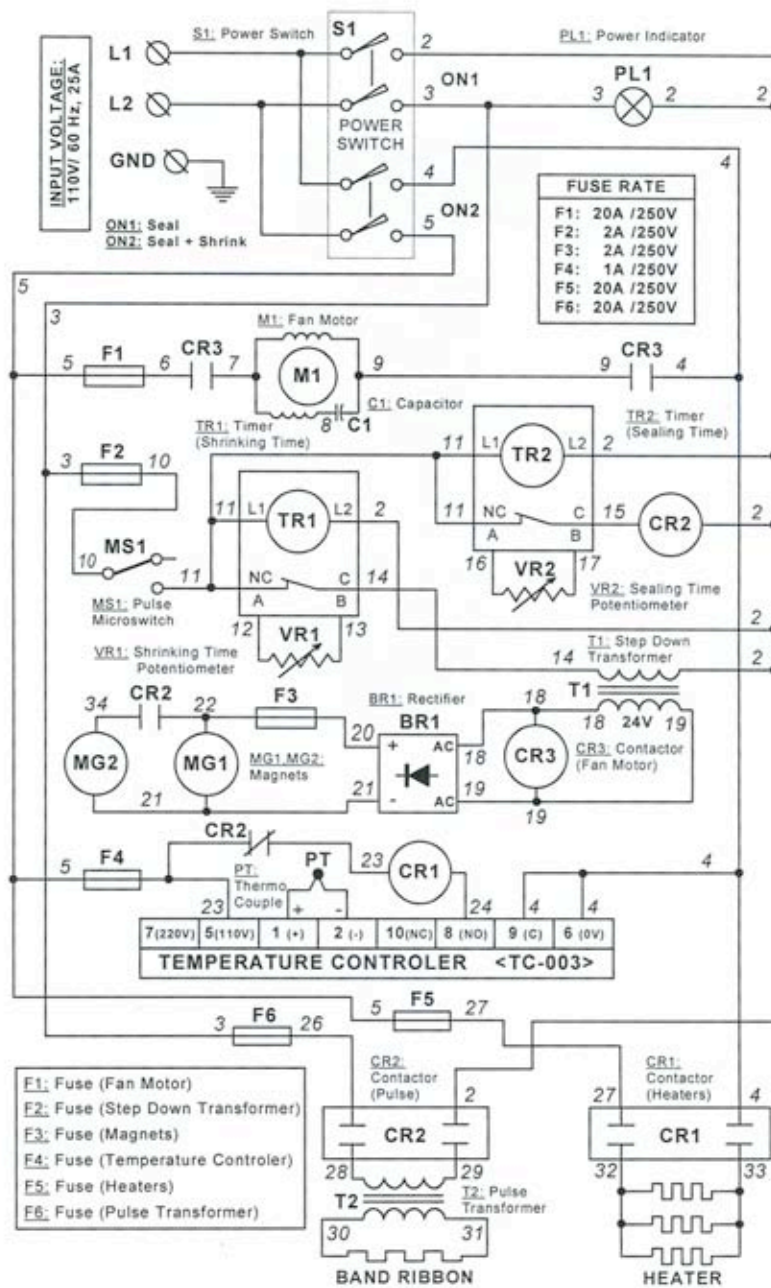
INPUT VOLTAGE: 110V/ 60 Hz, 25A

L1
L2
GND

S1: Power Switch
S1
2
ON1
3
POWER SWITCH
4
5
ON2

PL1: Power Indicator
PL1
3
2
2
4

ON1: Seal
ON2: Seal + Shrink

| FUSE RATE |
|---|
| F1: 20A /250V |
| F2: 2A /250V |
| F3: 2A /250V |
| F4: 1A /250V |
| F5: 20A /250V |
| F6: 20A /250V |

5
3

M1: Fan Motor
5 F1 6 CR3 7
M1
9
8 C1
C1: Capacitor
9 CR3 4

TR1: Timer (Shrinking Time)
TR2: Timer (Sealing Time)

3 F2 10
11 L1 TR2 L2 2
11 NC C 15 CR2 2
A B
16 VR2 17
VR2: Sealing Time Potentiometer

MS1
10
11
11 L1 TR1 L2 2
NC C 14
A B
MS1: Pulse Microswitch
12 VR1 13
VR1: Shrinking Time Potentiometer
2
2
T1: Step Down Transformer
14

34 CR2 22 F3
BR1: Rectifier
BR1
18
T1
18 24V 19
MG2 MG1
MG1,MG2: Magnets
20 + AC 18
CR3
CR3: Contactor (Fan Motor)
21 21 - AC 19
19

CR2
5 F4
PT: Thermo Couple
PT
+ -
23 CR1
4
23
24
4
4

| 7(220V) | 5(110V) | 1 (+) | 2 (-) | 10(NC) | 8 (NO) | 9 (C) | 6 (0V) |
|---|---|---|---|---|---|---|---|

TEMPERATURE CONTROLER <TC-003>

5 F5 27
3 F6 26

F1: Fuse (Fan Motor)
F2: Fuse (Step Down Transformer)
F3: Fuse (Magnets)
F4: Fuse (Temperature Controler)
F5: Fuse (Heaters)
F6: Fuse (Pulse Transformer)

CR2: Contactor (Pulse)
2
CR2
28 29
T2
T2: Pulse Transformer
30 31
BAND RIBBON

CR1: Contactor (Heaters)
27 4
CR1
32 33
HEATER